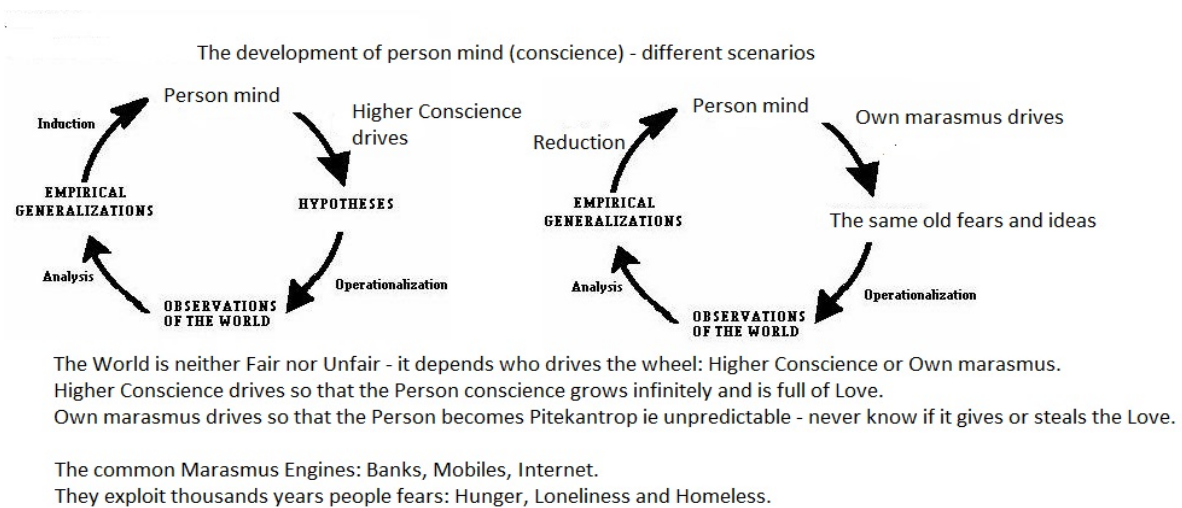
The development of person mind (conscience) - different scenarios

Person mind

Higher Conscience drives

HYPOTHESES

Operationalization

OBSERVATIONS OF THE WORLD

Analysis

EMPIRICAL GENERALIZATIONS

Induction

Person mind

Own marasmus drives

The same old fears and ideas

Operationalization

OBSERVATIONS OF THE WORLD

Analysis

EMPIRICAL GENERALIZATIONS

Reduction

The World is neither Fair nor Unfair - it depends who drives the wheel: Higher Conscience or Own marasmus.
Higher Conscience drives so that the Person conscience grows infinitely and is full of Love.
Own marasmus drives so that the Person becomes Pitekantrop ie unpredictable - never know if it gives or steals the Love.

The common Marasmus Engines: Banks, Mobiles, Internet.
They exploit thousands years people fears: Hunger, Loneliness and Homeless.